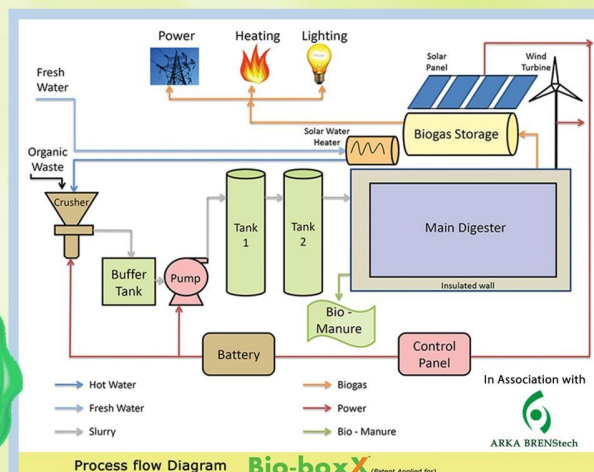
Power Heating Lighting

Fresh Water

Solar Panel

Wind Turbine

Organic Waste

Solar Water Heater

Biogas Storage

Crusher

Tank 1

Tank 2

Main Digester

Insulated wall

Buffer Tank

Pump

Bio - Manure

Battery

Control Panel

Hot Water

Fresh Water

Slurry

Biogas

Power

Bio - Manure

In Association with

ARKA BRENStech

Process flow Diagram Bio-boxX (Patent Applied for)